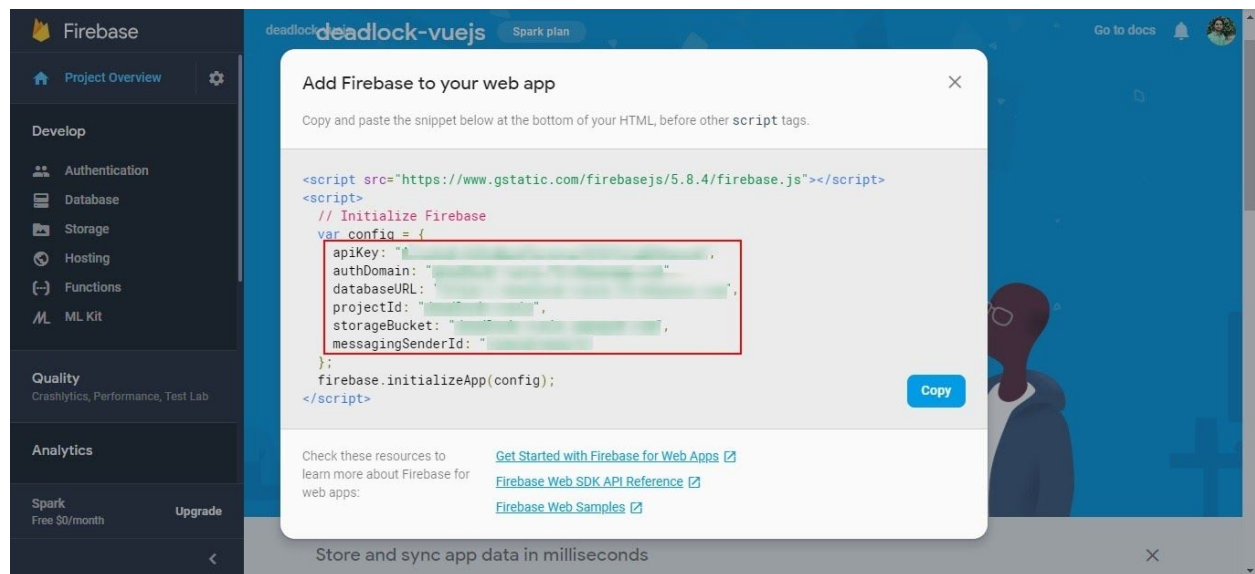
Firebase

Project Overview

Develop

Authentication

Database

Storage

Hosting

Functions

ML Kit

Quality
Crashlytics, Performance, Test Lab

Analytics

Spark
Free $0/month

Upgrade

deadlock-vuejs

Spark plan

Go to docs

Add Firebase to your web app

Copy and paste the snippet below at the bottom of your HTML, before other script tags.

<script src="https://www.gstatic.com/firebasejs/5.8.4/firebase.js"></script>
<script>
// Initialize Firebase
var config = {
apiKey: "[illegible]",
authDomain: "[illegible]",
databaseURL: "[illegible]",
projectId: "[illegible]",
storageBucket: "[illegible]",
messagingSenderId: "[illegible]"
};
firebase.initializeApp(config);
</script>

Copy

Check these resources to learn more about Firebase for web apps:

Get Started with Firebase for Web Apps

Firebase Web SDK API Reference

Firebase Web Samples

Store and sync app data in milliseconds